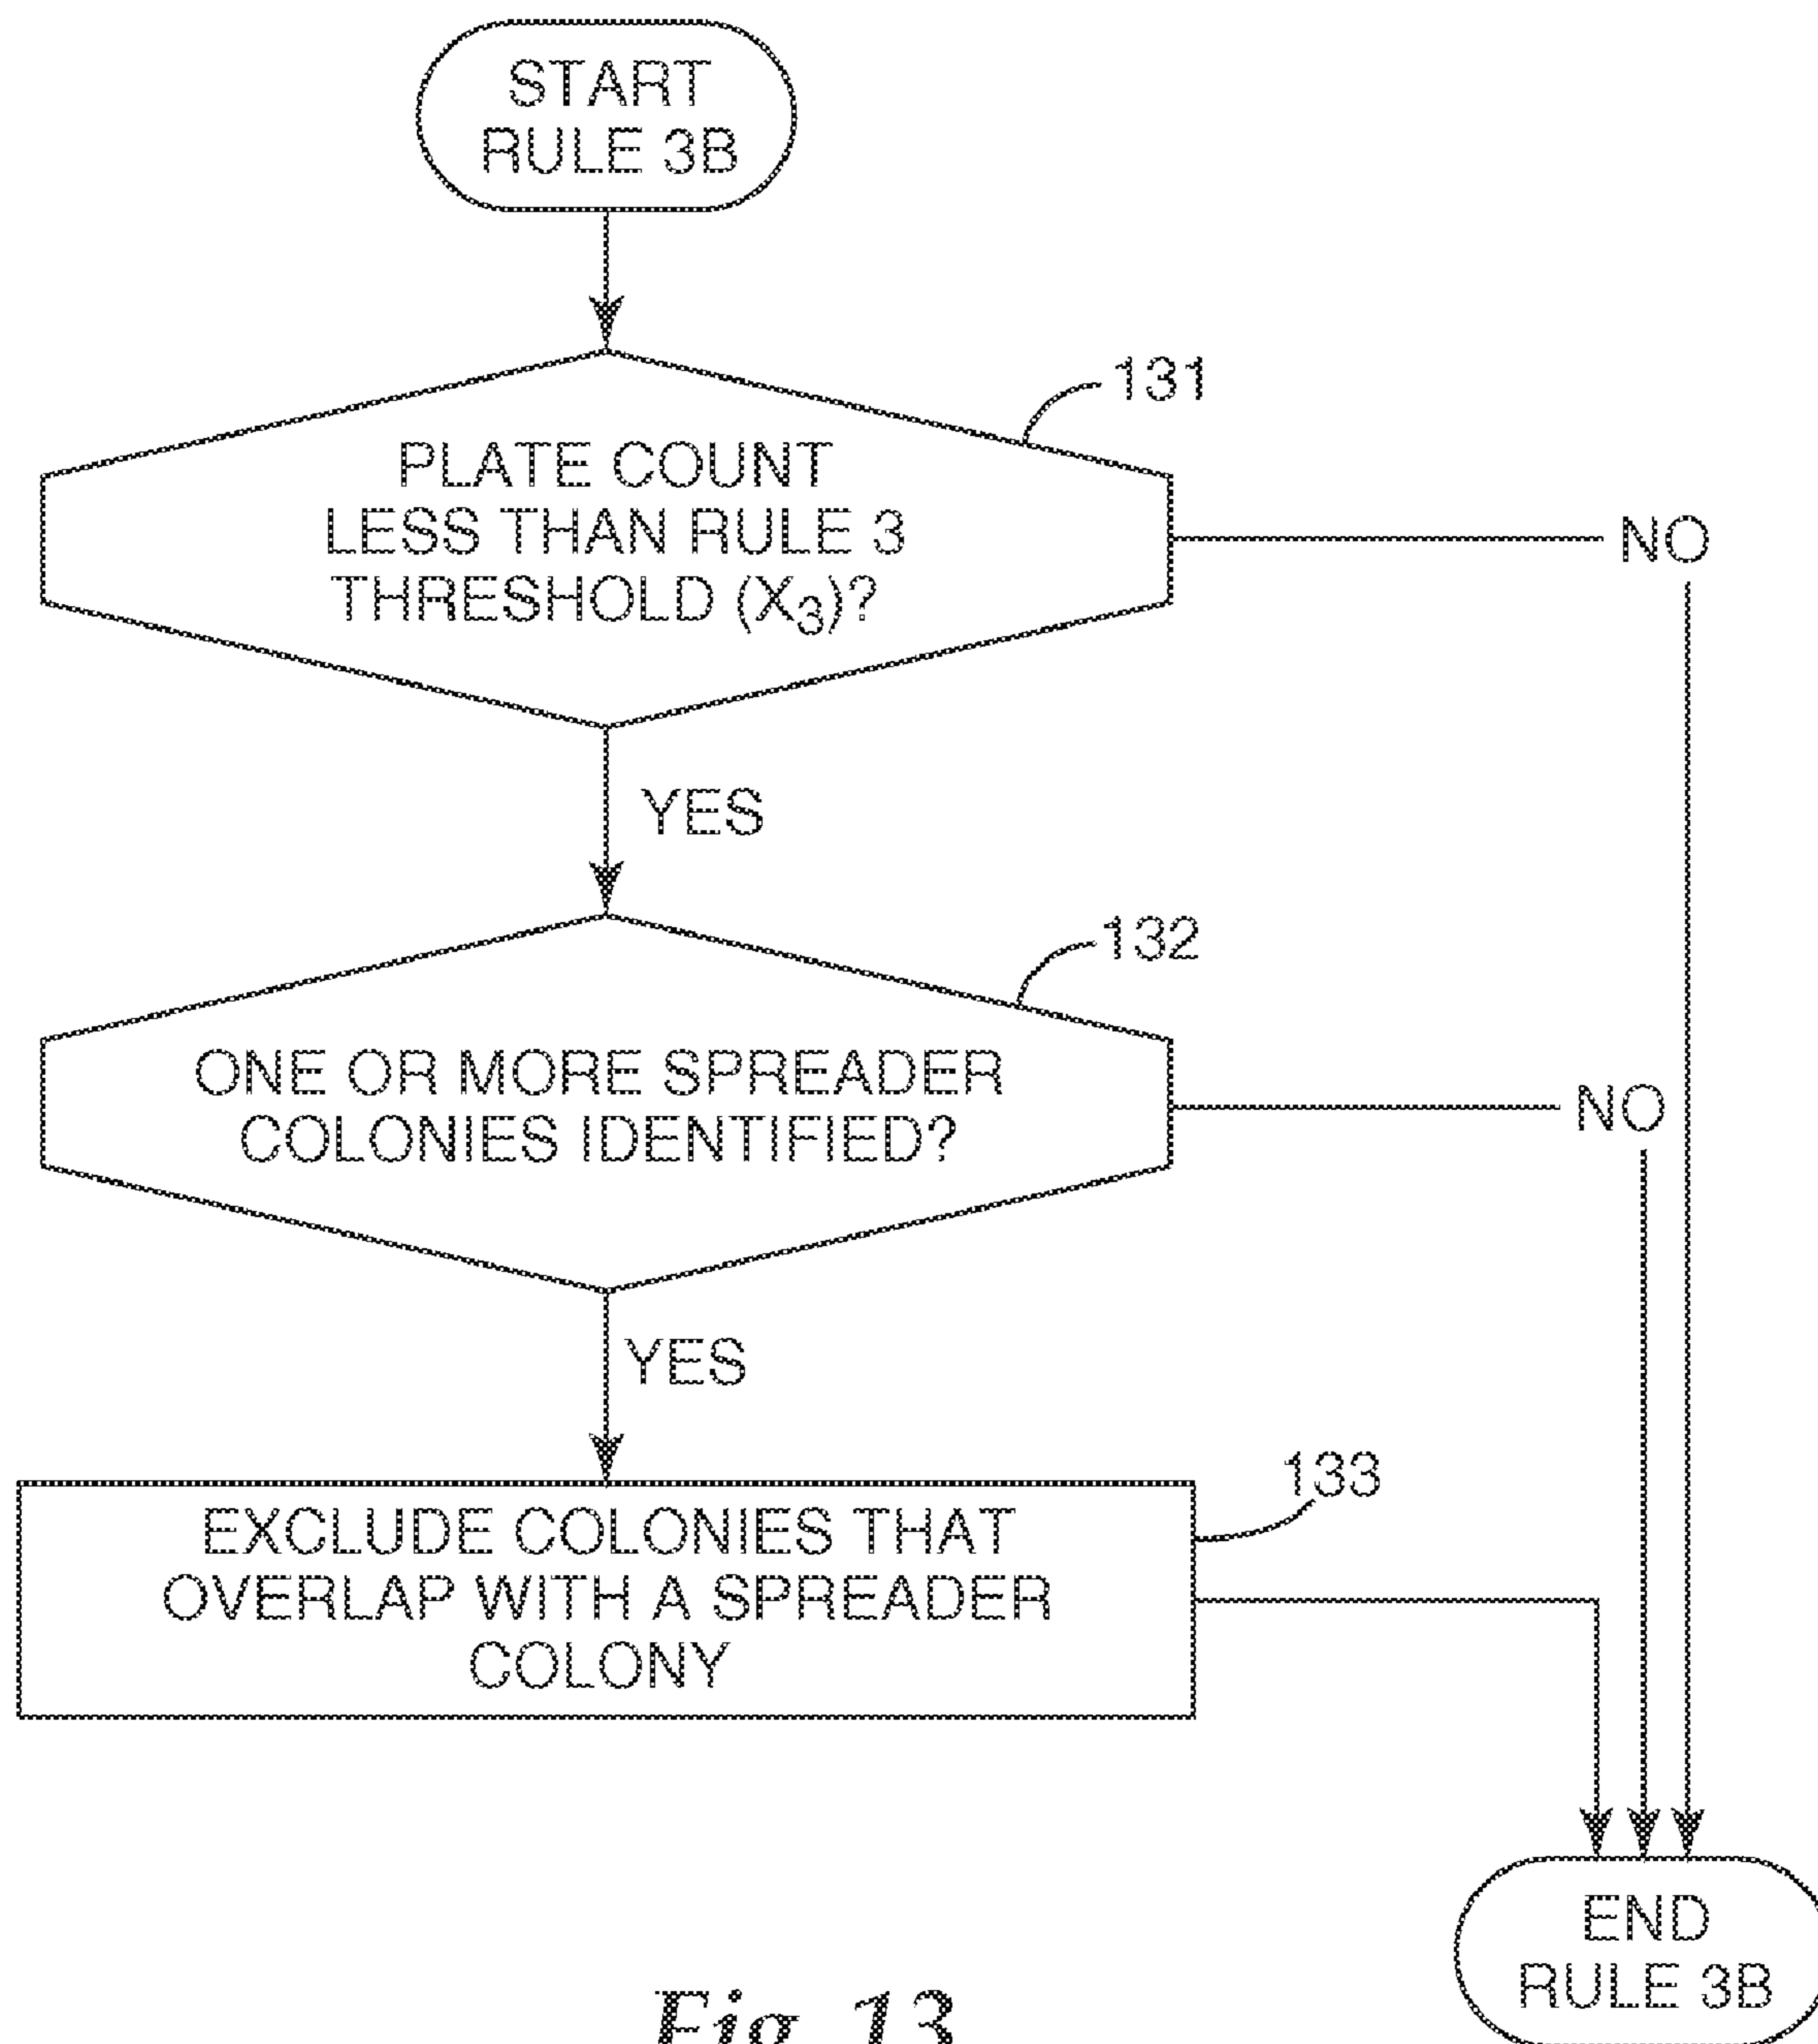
START
RULE 3B

131

PLATE COUNT
LESS THAN RULE 3
THRESHOLD ($X_3$)?

NO

YES

132

ONE OR MORE SPREADER
COLONIES IDENTIFIED?

NO

YES

133

EXCLUDE COLONIES THAT
OVERLAP WITH A SPREADER
COLONY

END
RULE 3B

Fig. 13